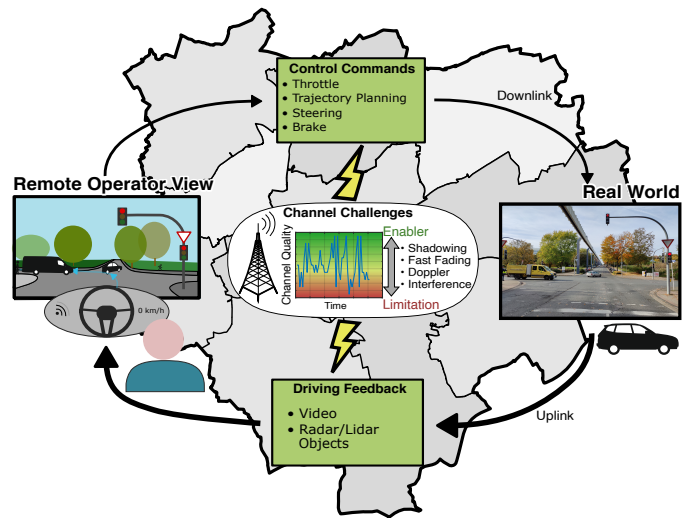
Control Commands
• Throttle
• Trajectory Planning
• Steering
• Brake

Downlink

Remote Operator View

0 km/h

Channel Challenges

Channel Quality

Time

Enabler

• Shadowing
• Fast Fading
• Doppler
• Interference

Limitation

Real World

Driving Feedback
• Video
• Radar/Lidar Objects

Uplink